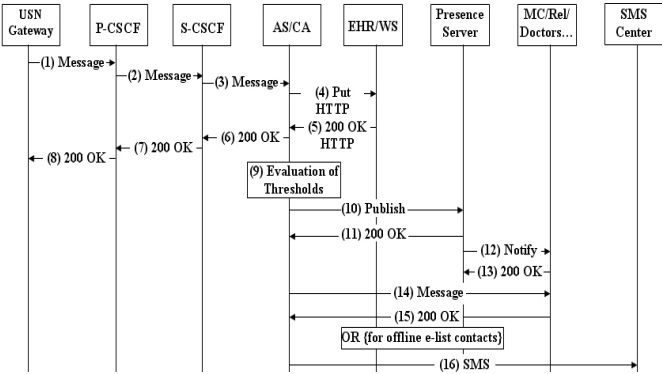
USN Gateway
P-CSCF
S-CSCF
AS/CA
EHR/WS
Presence Server
MC/Rel/ Doctors...
SMS Center

(1) Message
(2) Message
(3) Message
(4) Put HTTP
(5) 200 OK HTTP
(6) 200 OK
(7) 200 OK
(8) 200 OK
(9) Evaluation of Thresholds
(10) Publish
(11) 200 OK
(12) Notify
(13) 200 OK
(14) Message
(15) 200 OK
OR {for offline e-list contacts}
(16) SMS